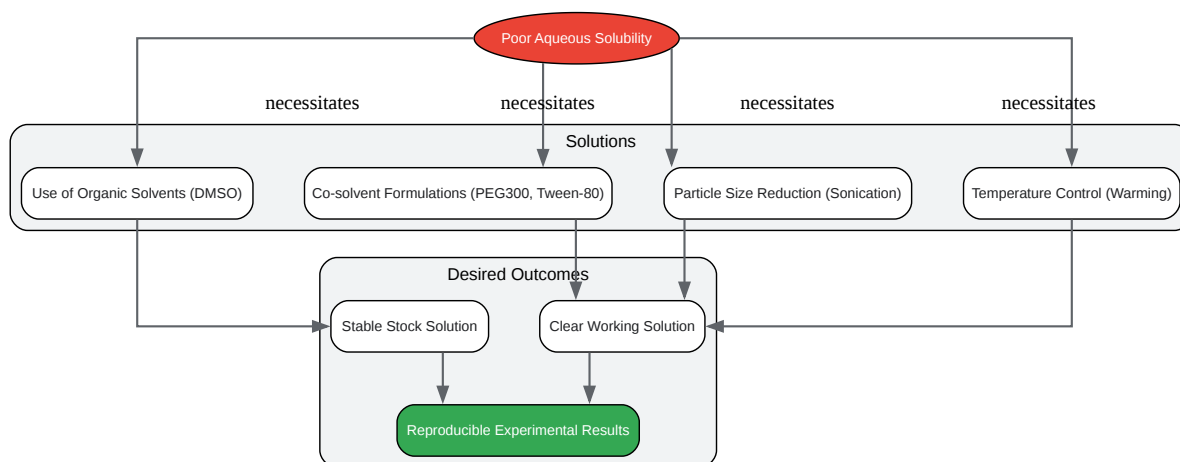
Poor Aqueous Solubility

necessitates

necessitates

necessitates

necessitates

Solutions

Use of Organic Solvents (DMSO)

Co-solvent Formulations (PEG300, Tween-80)

Particle Size Reduction (Sonication)

Temperature Control (Warming)

Desired Outcomes

Stable Stock Solution

Clear Working Solution

Reproducible Experimental Results